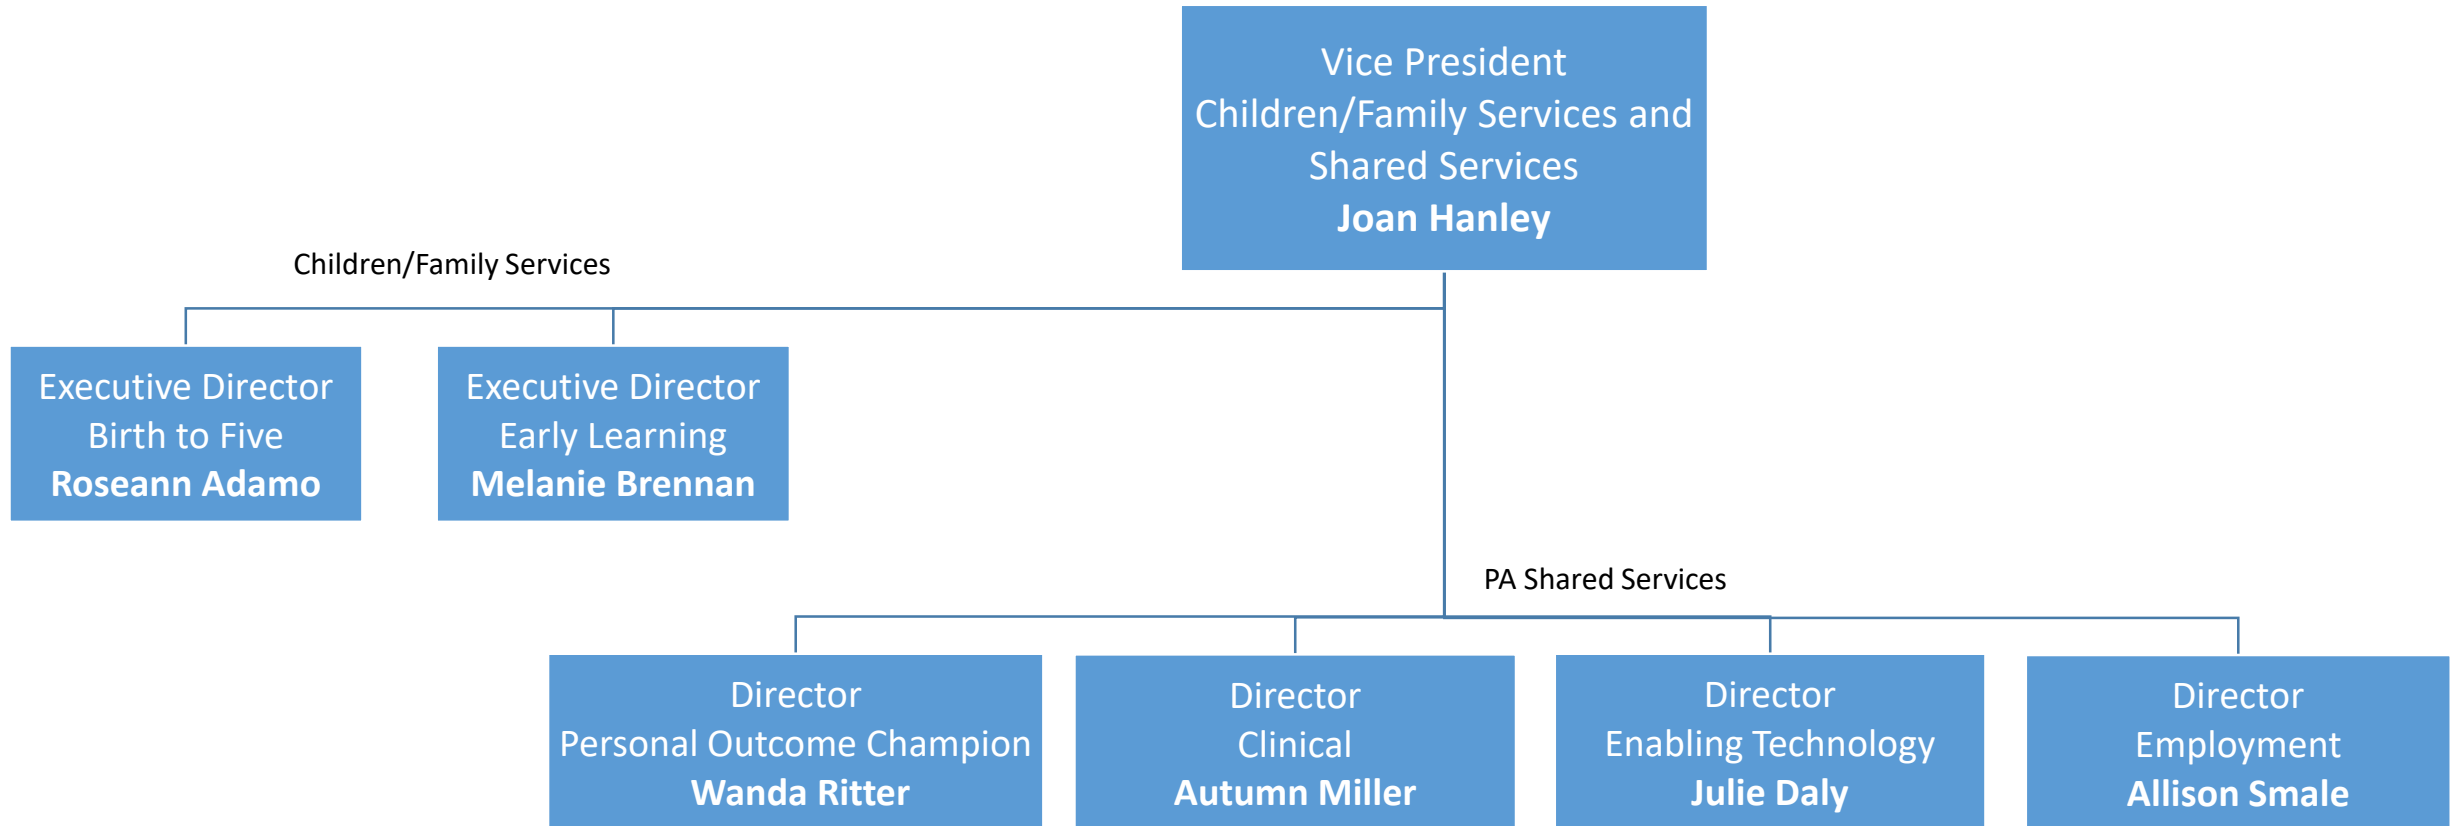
Vice President
Children/Family Services and
Shared Services
**Joan Hanley**

Children/Family Services

Executive Director
Birth to Five
**Roseann Adamo**

Executive Director
Early Learning
**Melanie Brennan**

PA Shared Services

Director
Personal Outcome Champion
**Wanda Ritter**

Director
Clinical
**Autumn Miller**

Director
Enabling Technology
**Julie Daly**

Director
Employment
**Allison Smale**